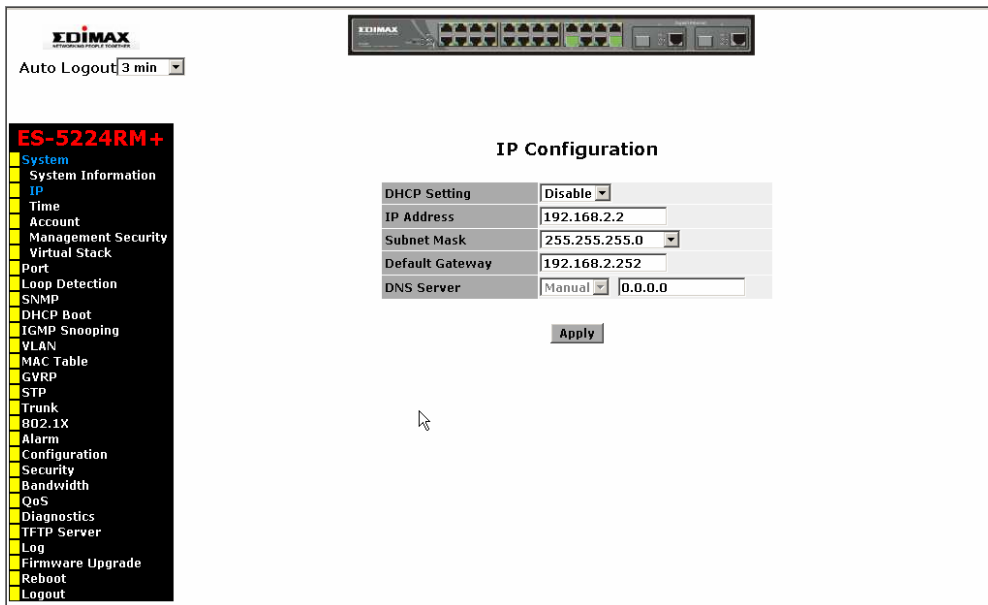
EDIMAX
NETWORKING PEOPLE TOGETHER

Auto Logout 3 min

ES-5224RM+
System
System Information
IP
Time
Account
Management Security
Virtual Stack
Port
Loop Detection
SNMP
DHCP Boot
IGMP Snooping
VLAN
MAC Table
GVRP
STP
Trunk
802.1X
Alarm
Configuration
Security
Bandwidth
QoS
Diagnostics
TFTP Server
Log
Firmware Upgrade
Reboot
Logout

IP Configuration

| | |
|---|---|
| DHCP Setting | Disable |
| IP Address | 192.168.2.2 |
| Subnet Mask | 255.255.255.0 |
| Default Gateway | 192.168.2.252 |
| DNS Server | Manual 0.0.0.0 |

Apply